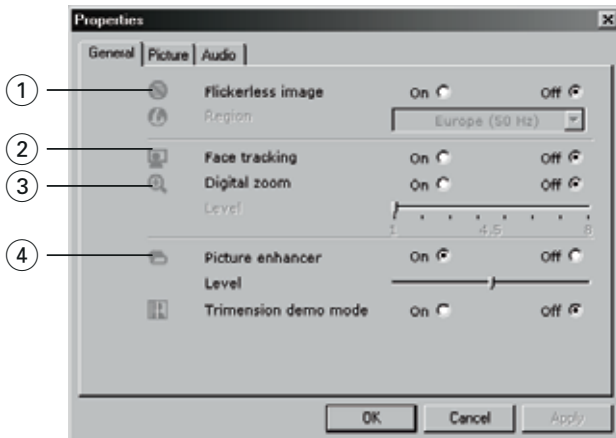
Properties

General | Picture | Audio

1

Flickerless image On Off

Region Europe (50 Hz)

2

Face tracking On Off

3

Digital zoom On Off

Level

1 4.5 8

4

Picture enhancer On Off

Level

Trimension demo mode On Off

OK Cancel Apply